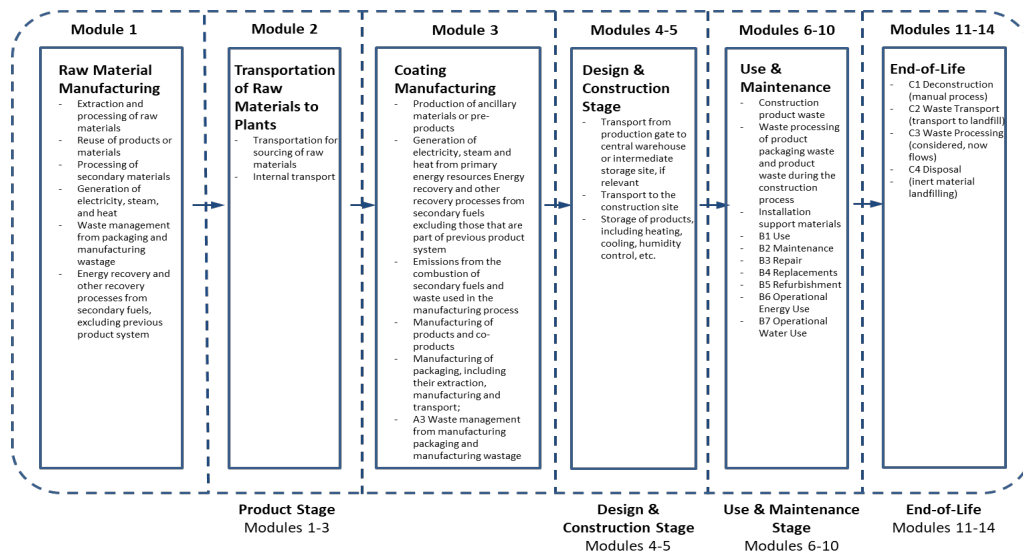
Module 1

Raw Material Manufacturing
- Extraction and processing of raw materials
- Reuse of products or materials
- Processing of secondary materials
- Generation of electricity, steam, and heat
- Waste management from packaging and manufacturing wastage
- Energy recovery and other recovery processes from secondary fuels, excluding previous product system

Module 2

Transportation of Raw Materials to Plants
- Transportation for sourcing of raw materials
- Internal transport

Module 3

Coating Manufacturing
- Production of ancillary materials or pre-products
- Generation of electricity, steam and heat from primary energy resources Energy recovery and other recovery processes from secondary fuels excluding those that are part of previous product system
- Emissions from the combustion of secondary fuels and waste used in the manufacturing process
- Manufacturing of products and co-products
- Manufacturing of packaging, including their extraction, manufacturing and transport;
- A3 Waste management from manufacturing packaging and manufacturing wastage

Modules 4-5

Design & Construction Stage
- Transport from production gate to central warehouse or intermediate storage site, if relevant
- Transport to the construction site
- Storage of products, including heating, cooling, humidity control, etc.

Modules 6-10

Use & Maintenance
- Construction product waste
- Waste processing of product packaging waste and product waste during the construction process
- Installation support materials
- B1 Use
- B2 Maintenance
- B3 Repair
- B4 Replacements
- B5 Refurbishment
- B6 Operational Energy Use
- B7 Operational Water Use

Modules 11-14

End-of-Life
- C1 Deconstruction (manual process)
- C2 Waste Transport (transport to landfill)
- C3 Waste Processing (considered, now flows)
- C4 Disposal
- (inert material landfilling)

Product Stage
Modules 1-3

Design & Construction Stage
Modules 4-5

Use & Maintenance Stage
Modules 6-10

End-of-Life
Modules 11-14